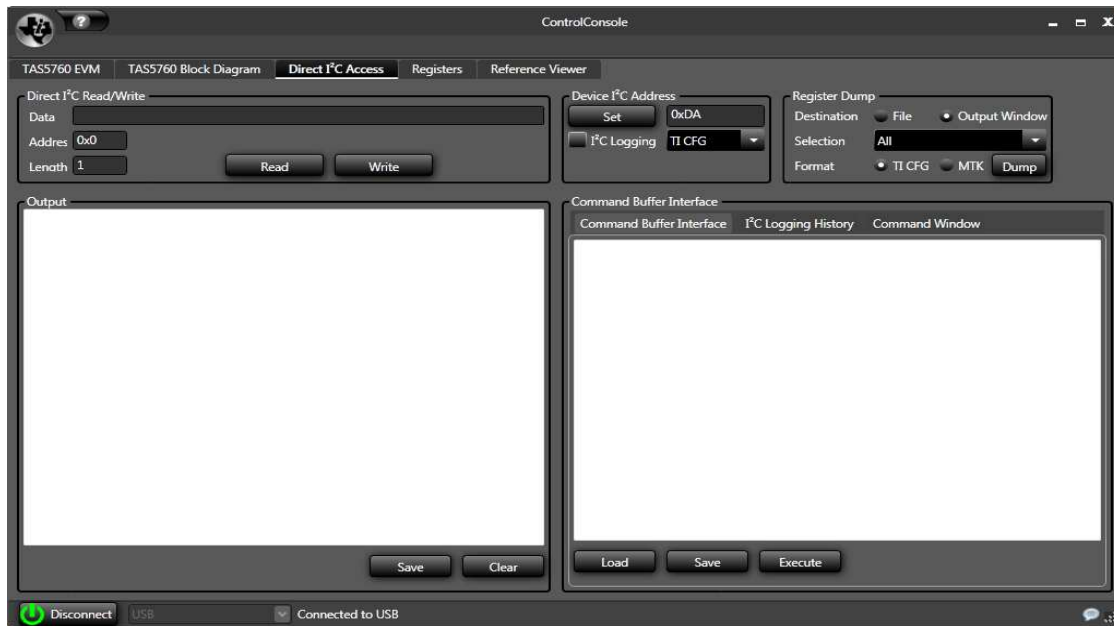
?

ControlConsole

TAS5760 EVM TAS5760 Block Diagram Direct I$^2$C Access Registers Reference Viewer

Direct I$^2$C Read/Write
Data
Addres 0x0
Length 1
Read
Write

Device I$^2$C Address
Set 0xDA
I$^2$C Logging TI CFG

Register Dump
Destination File Output Window
Selection All
Format TI CFG MTK Dump

Output

Save Clear

Command Buffer Interface
Command Buffer Interface I$^2$C Logging History Command Window

Load Save Execute

Disconnect USB Connected to USB